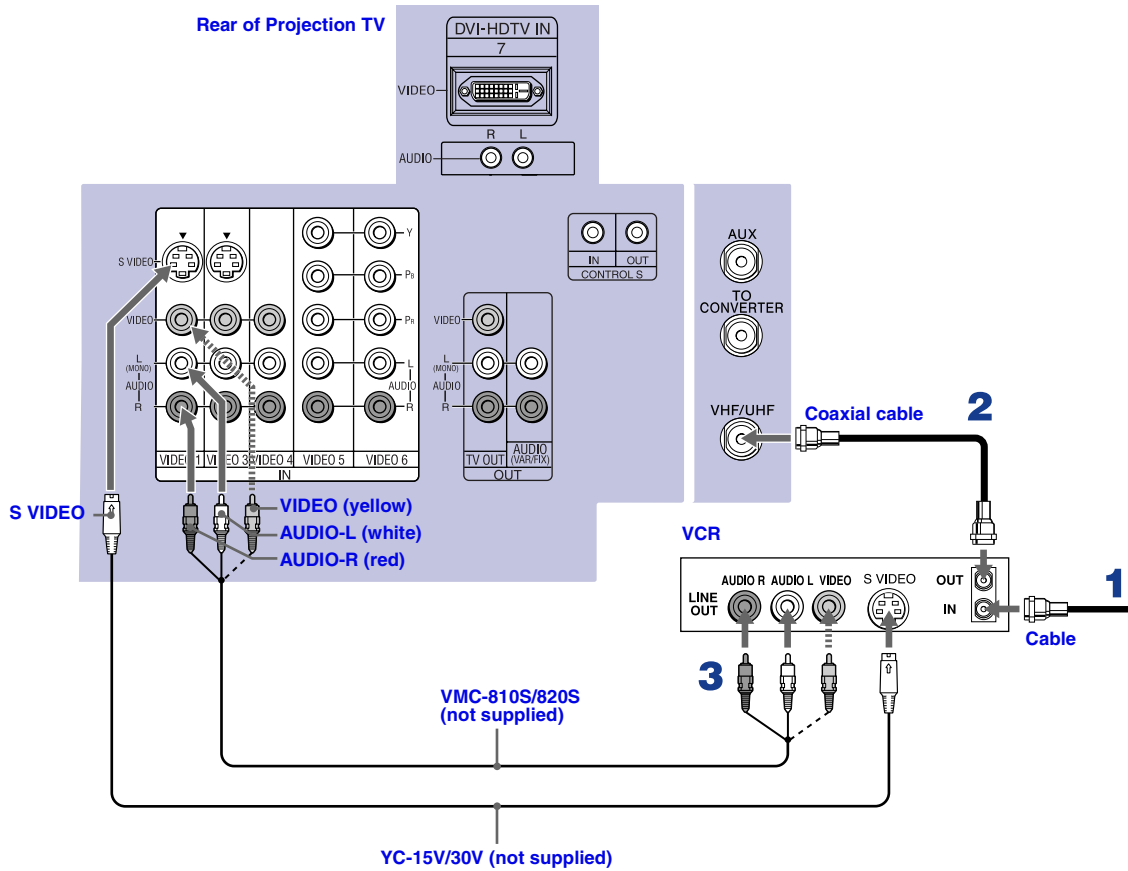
Rear of Projection TV

DVI-HDTV IN
7
VIDEO
R L
AUDIO

S VIDEO
VIDEO
L
(MONO)
AUDIO
R
VIDEO 1 VIDEO 3 VIDEO 4 VIDEO 5 VIDEO 6
IN

Y
$P_B$
$P_R$
L
AUDIO
R

IN OUT
CONTROL S

VIDEO
L
(MONO)
AUDIO
R
TV OUT
AUDIO (VAR/FIX)
OUT

AUX
TO CONVERTER
VHF/UHF

Coaxial cable
2

S VIDEO
VIDEO (yellow)
AUDIO-L (white)
AUDIO-R (red)

VCR
AUDIO R AUDIO L VIDEO S VIDEO
LINE OUT
OUT
IN
1
Cable
3

VMC-810S/820S
(not supplied)

YC-15V/30V (not supplied)